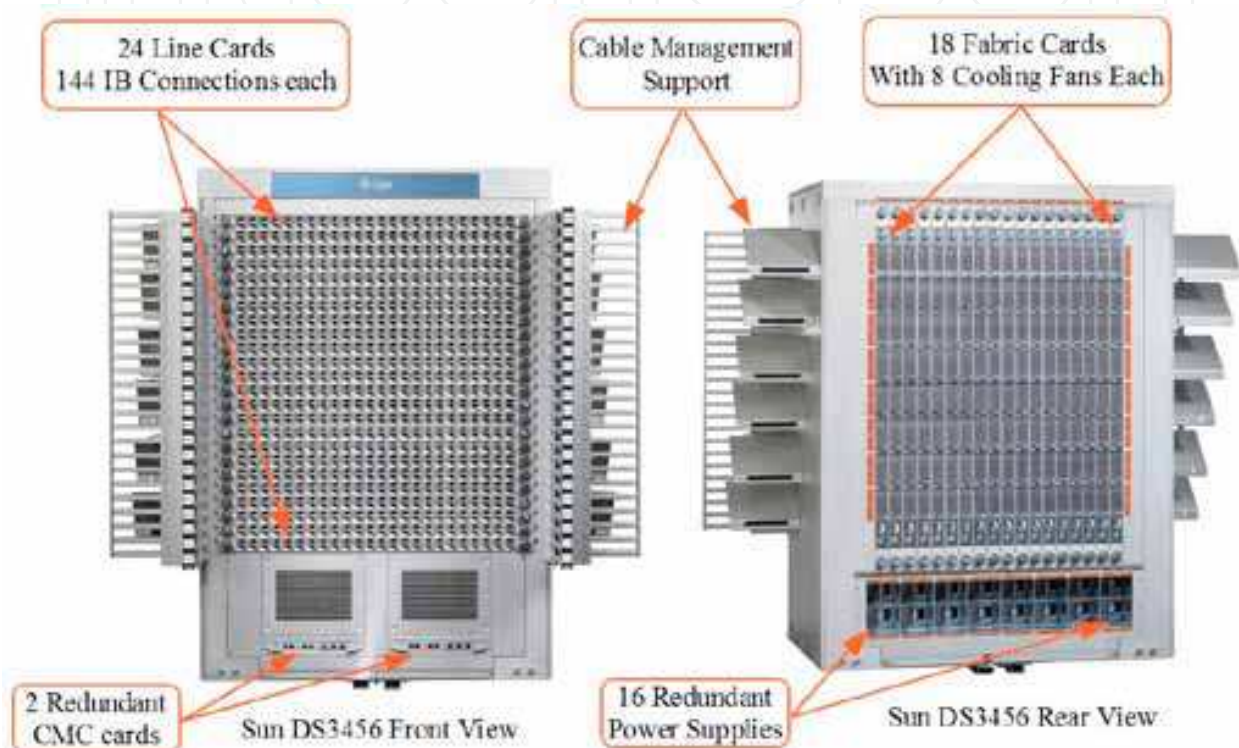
24 Line Cards
144 IB Connections each

Cable Management Support

18 Fabric Cards
With 8 Cooling Fans Each

2 Redundant CMC cards

Sun DS3456 Front View

16 Redundant Power Supplies

Sun DS3456 Rear View